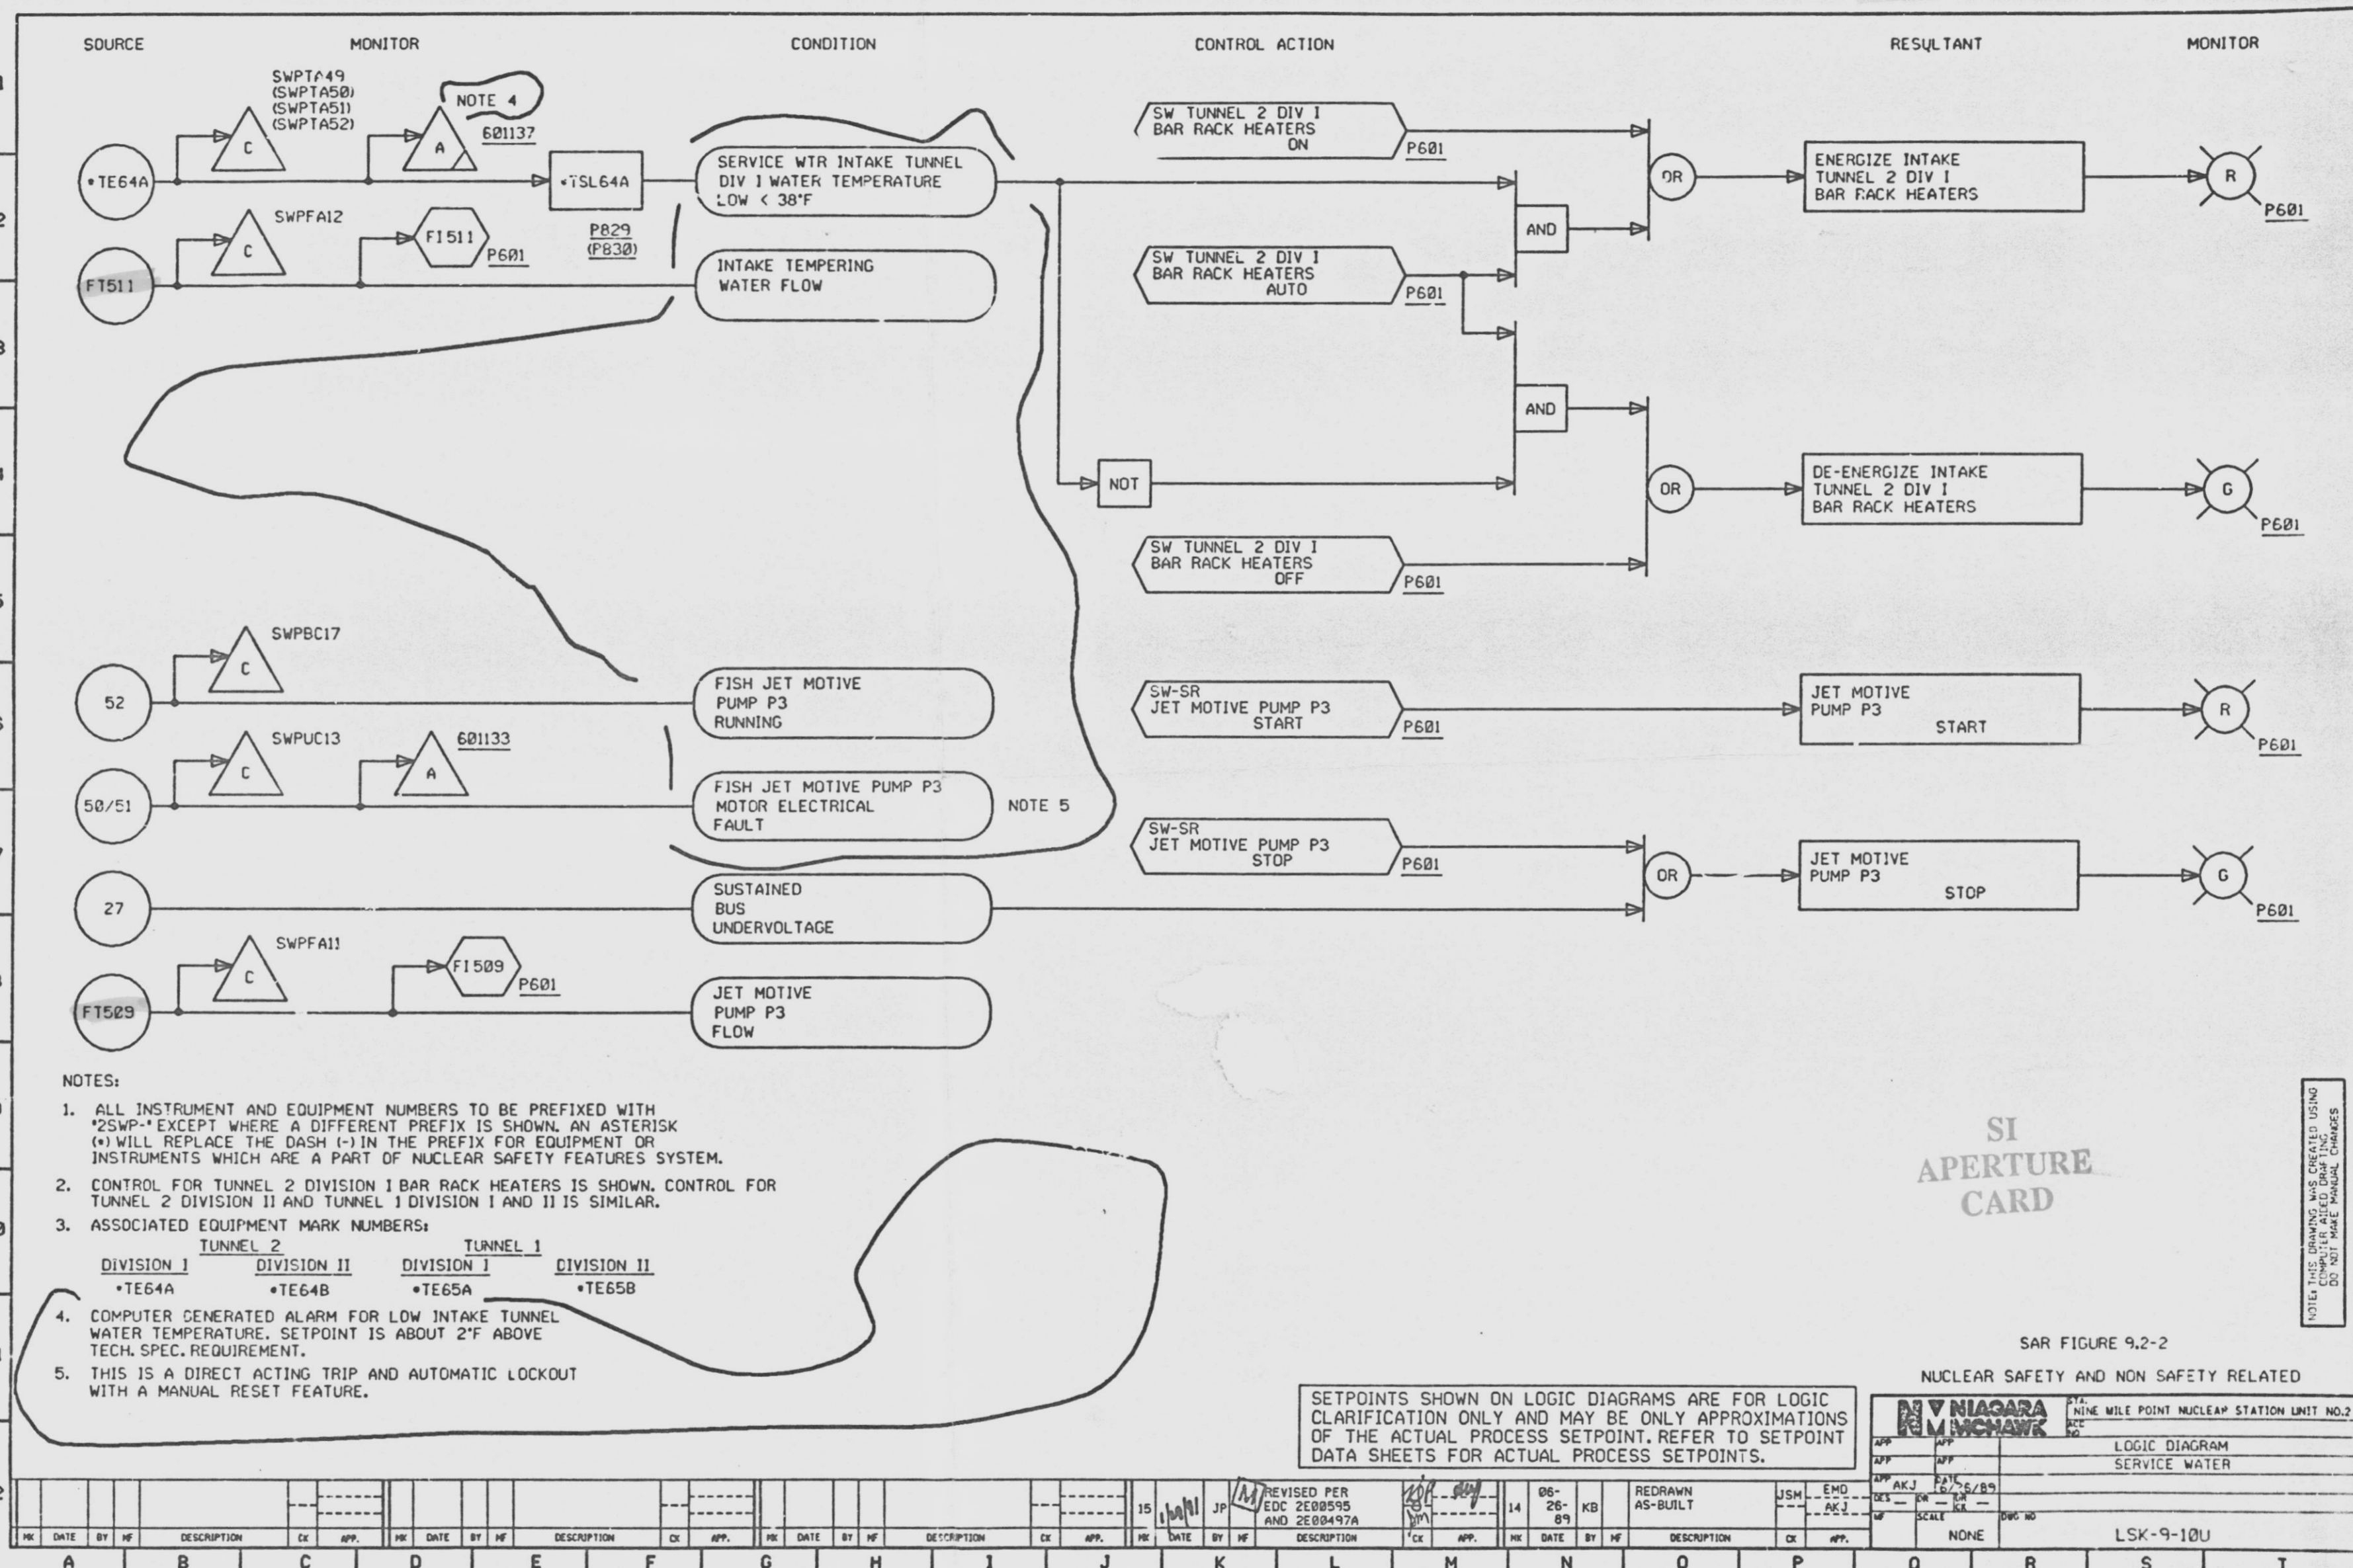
SOURCE MONITOR CONDITION CONTROL ACTION RESULTANT MONITOR

•TE64A
SWPTA49 (SWPTA50) (SWPTA51) (SWPTA52)
C
NOTE 4
A
601137
•TSL64A
P829 (P830)
SERVICE WTR INTAKE TUNNEL DIV I WATER TEMPERATURE LOW < 38°F

FT511
SWPFA12
C
FI511
P601
INTAKE TEMPERING WATER FLOW

SW TUNNEL 2 DIV I BAR RACK HEATERS ON
P601
SW TUNNEL 2 DIV I BAR RACK HEATERS AUTO
P601
AND
AND
NOT
OR
ENERGIZE INTAKE TUNNEL 2 DIV I BAR RACK HEATERS
R
P601
OR
DE-ENERGIZE INTAKE TUNNEL 2 DIV I BAR RACK HEATERS
G
P601
SW TUNNEL 2 DIV I BAR RACK HEATERS OFF
P601

52
SWPBC17
C
FISH JET MOTIVE PUMP P3 RUNNING
SW-SR JET MOTIVE PUMP P3 START
P601
JET MOTIVE PUMP P3 START
R
P601

50/51
SWPUC13
C
A
601133
FISH JET MOTIVE PUMP P3 MOTOR ELECTRICAL FAULT
NOTE 5
SW-SR JET MOTIVE PUMP P3 STOP
P601
OR
JET MOTIVE PUMP P3 STOP
G
P601

27
SUSTAINED BUS UNDERVOLTAGE

FT509
SWPFA11
C
FI509
P601
JET MOTIVE PUMP P3 FLOW

NOTES:
1. ALL INSTRUMENT AND EQUIPMENT NUMBERS TO BE PREFIXED WITH "2SWP-" EXCEPT WHERE A DIFFERENT PREFIX IS SHOWN. AN ASTERISK (•) WILL REPLACE THE DASH (-) IN THE PREFIX FOR EQUIPMENT OR INSTRUMENTS WHICH ARE A PART OF NUCLEAR SAFETY FEATURES SYSTEM.
2. CONTROL FOR TUNNEL 2 DIVISION I BAR RACK HEATERS IS SHOWN. CONTROL FOR TUNNEL 2 DIVISION II AND TUNNEL 1 DIVISION I AND II IS SIMILAR.
3. ASSOCIATED EQUIPMENT MARK NUMBERS:

| TUNNEL 2 | | TUNNEL 1 | |
|---|---|---|---|
| DIVISION I | DIVISION II | DIVISION I | DIVISION II |
| •TE64A | •TE64B | •TE65A | •TE65B |

4. COMPUTER GENERATED ALARM FOR LOW INTAKE TUNNEL WATER TEMPERATURE. SETPOINT IS ABOUT 2°F ABOVE TECH. SPEC. REQUIREMENT.
5. THIS IS A DIRECT ACTING TRIP AND AUTOMATIC LOCKOUT WITH A MANUAL RESET FEATURE.

SI APERTURE CARD

NOTE: THIS DRAWING WAS CREATED USING COMPUTER AIDED DRAFTING DO NOT MAKE MANUAL CHANGES

SAR FIGURE 9.2-2
NUCLEAR SAFETY AND NON SAFETY RELATED

SETPOINTS SHOWN ON LOGIC DIAGRAMS ARE FOR LOGIC CLARIFICATION ONLY AND MAY BE ONLY APPROXIMATIONS OF THE ACTUAL PROCESS SETPOINT. REFER TO SETPOINT DATA SHEETS FOR ACTUAL PROCESS SETPOINTS.

NIAGARA MOHAWK
NINE MILE POINT NUCLEAR STATION UNIT NO.2
LOGIC DIAGRAM
SERVICE WATER
AKJ 6/26/89
SCALE NONE
LSK-9-10U

15 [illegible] JP M REVISED PER EDC 2E00595 AND 2E00497A
14 06-26-89 KB REDRAWN AS-BUILT JSM EMD AKJ
MK DATE BY MF DESCRIPTION CK APP.

A B C D E F G H J K L M N O P Q R S T